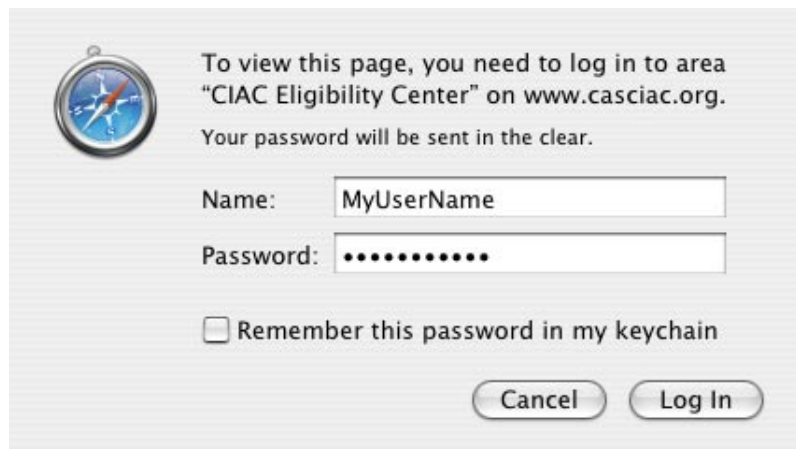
To view this page, you need to log in to area "CIAC Eligibility Center" on www.casciac.org.

Your password will be sent in the clear.

Name: MyUserName

Password: •••••••••••

Remember this password in my keychain

Cancel

Log In